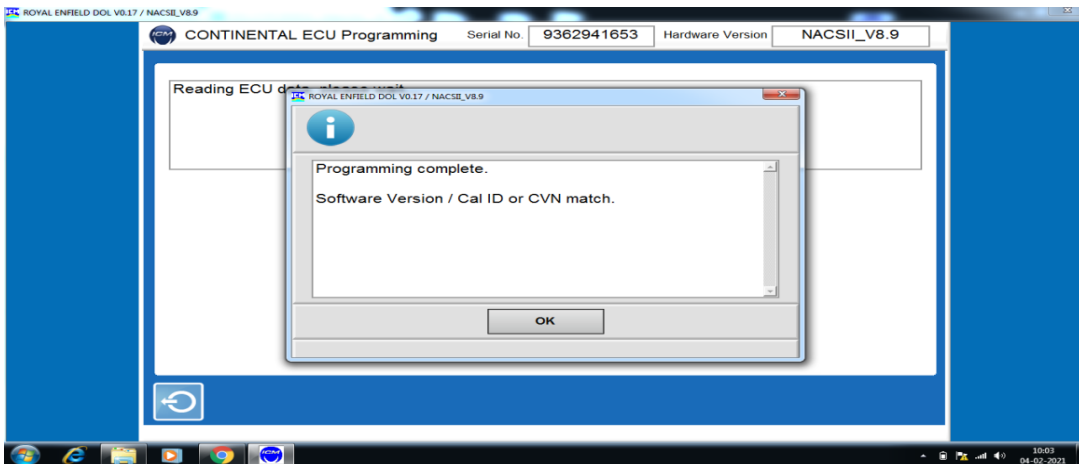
ROYAL ENFIELD DOL V0.17 / NACSII_V8.9

CONTINENTAL ECU Programming

Serial No. 9362941653

Hardware Version NACSII_V8.9

Reading ECU data, please wait

ROYAL ENFIELD DOL V0.17 / NACSII_V8.9

Programming complete.

Software Version / Cal ID or CVN match.

OK

10:03
04-02-2021